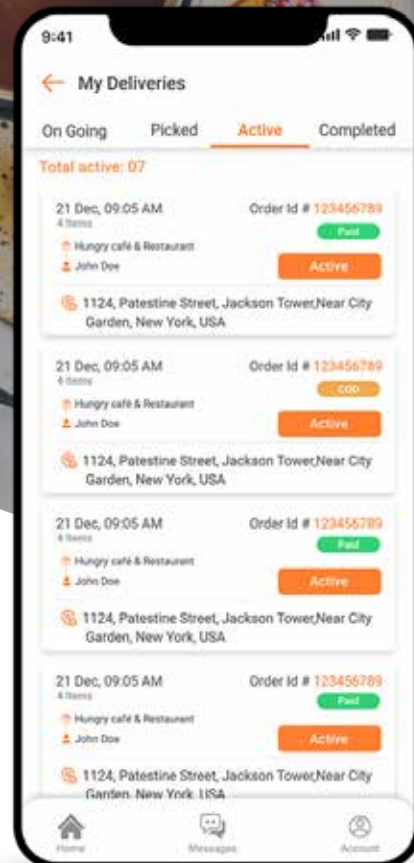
9:41

My Deliveries

On Going Picked Active Completed

Total active: 07

21 Dec, 09:05 AM
4 Items
Order Id # 123456789
Paid
Hungry café & Restaurant
John Doe
Active
1124, Patestine Street, Jackson Tower,Near City Garden, New York, USA

21 Dec, 09:05 AM
4 Items
Order Id # 123456789
COD
Hungry café & Restaurant
John Doe
Active
1124, Patestine Street, Jackson Tower,Near City Garden, New York, USA

21 Dec, 09:05 AM
4 Items
Order Id # 123456789
Paid
Hungry café & Restaurant
John Doe
Active
1124, Patestine Street, Jackson Tower,Near City Garden, New York, USA

21 Dec, 09:05 AM
4 Items
Order Id # 123456789
Paid
Hungry café & Restaurant
John Doe
Active
1124, Patestine Street, Jackson Tower,Near City Garden, New York, USA

Home Messages Account